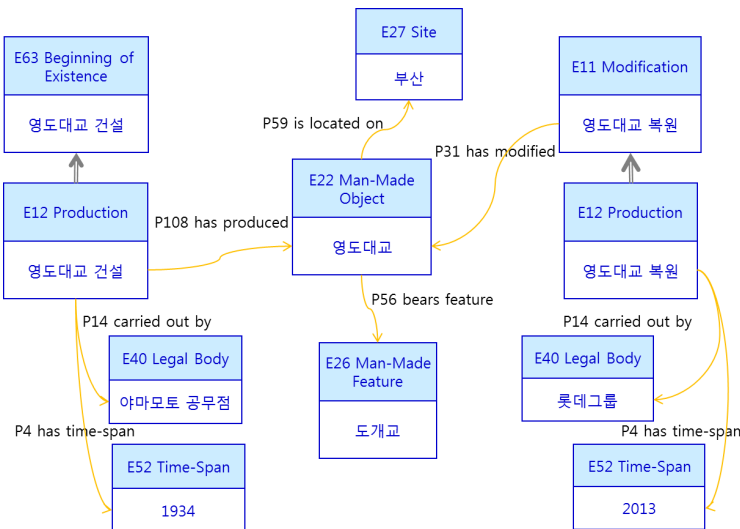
E63 Beginning of Existence

영도대교 건설

E27 Site

부산

E11 Modification

영도대교 복원

P59 is located on

P31 has modified

E22 Man-Made Object

영도대교

E12 Production

영도대교 건설

P108 has produced

E12 Production

영도대교 복원

P56 bears feature

P14 carried out by

E40 Legal Body

야마모토 공무점

E26 Man-Made Feature

도개교

P14 carried out by

E40 Legal Body

롯데그룹

P4 has time-span

E52 Time-Span

1934

P4 has time-span

E52 Time-Span

2013